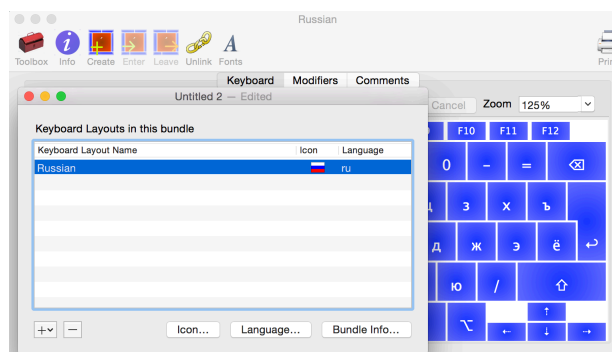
Russian

Toolbox Info Create Enter Leave Unlink Fonts

Prin

Keyboard Modifiers Comments

Untitled 2 — Edited

Cancel Zoom 125%

Keyboard Layouts in this bundle

| Keyboard Layout Name | Icon | Language |
|---|---|---|
| Russian | | ru |

F10 F11 F12

0 – = ⌫

ц з х ъ

д ж э ё ↩

ю / ⇧

⌥ ← ↓ → ↑

+ – Icon... Language... Bundle Info...